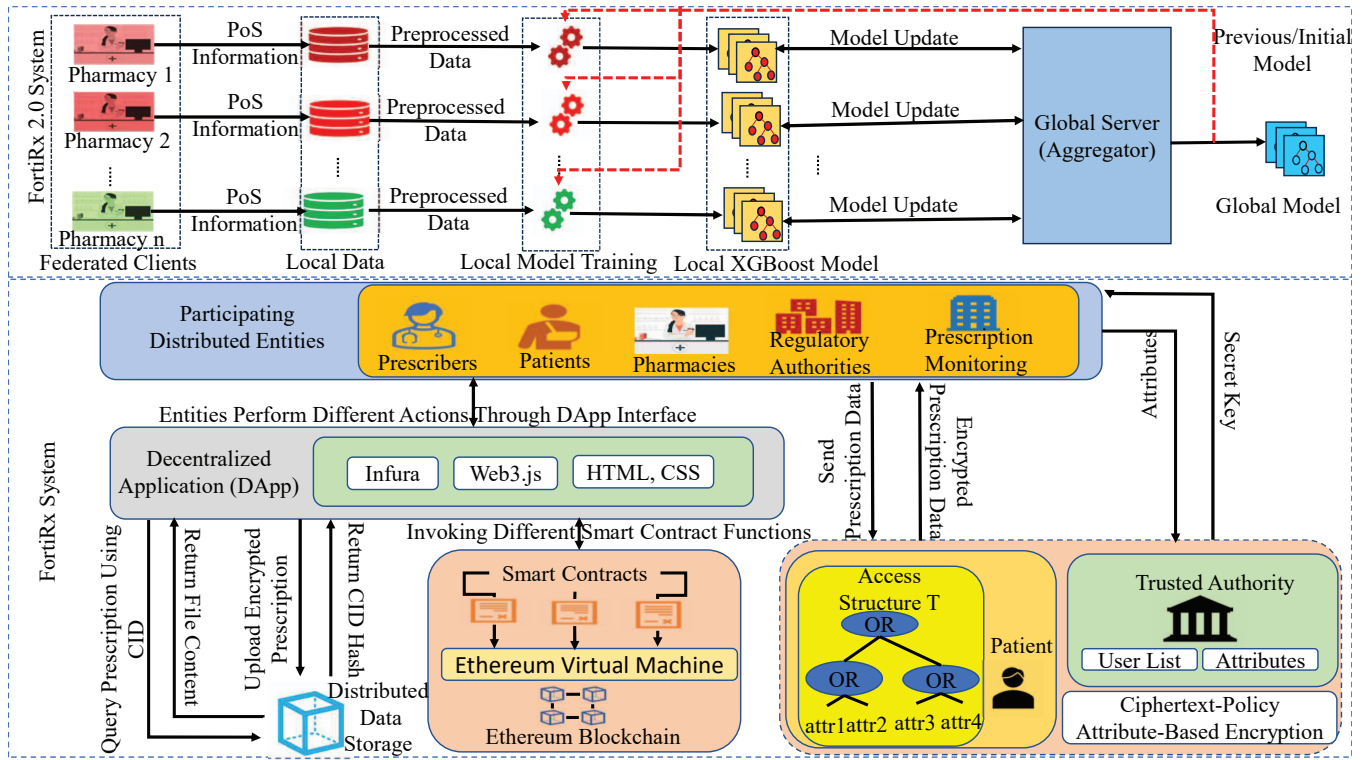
FortiRx 2.0 System

Pharmacy 1
Pharmacy 2
⋮
Pharmacy n
Federated Clients

PoS Information
PoS Information
PoS Information

Local Data

Preprocessed Data
Preprocessed Data
Preprocessed Data

Local Model Training

Local XGBoost Model

Model Update
Model Update
Model Update

Global Server (Aggregator)

Previous/Initial Model

Global Model

FortiRx System

Participating Distributed Entities
Prescribers
Patients
Pharmacies
Regulatory Authorities
Prescription Monitoring

Entities Perform Different Actions Through DApp Interface

Decentralized Application (DApp)
Infura
Web3.js
HTML, CSS

Invoking Different Smart Contract Functions

Query Prescription Using CID
Return File Content
Upload Encrypted Prescription
Return CID Hash

Distributed Data Storage

Smart Contracts
Ethereum Virtual Machine
Ethereum Blockchain

Send Prescription Data
Encrypted Prescription Data
Attributes
Secret Key

Access Structure T
OR
OR
OR
attr1 attr2 attr3 attr4
Patient

Trusted Authority
User List
Attributes
Ciphertext-Policy Attribute-Based Encryption